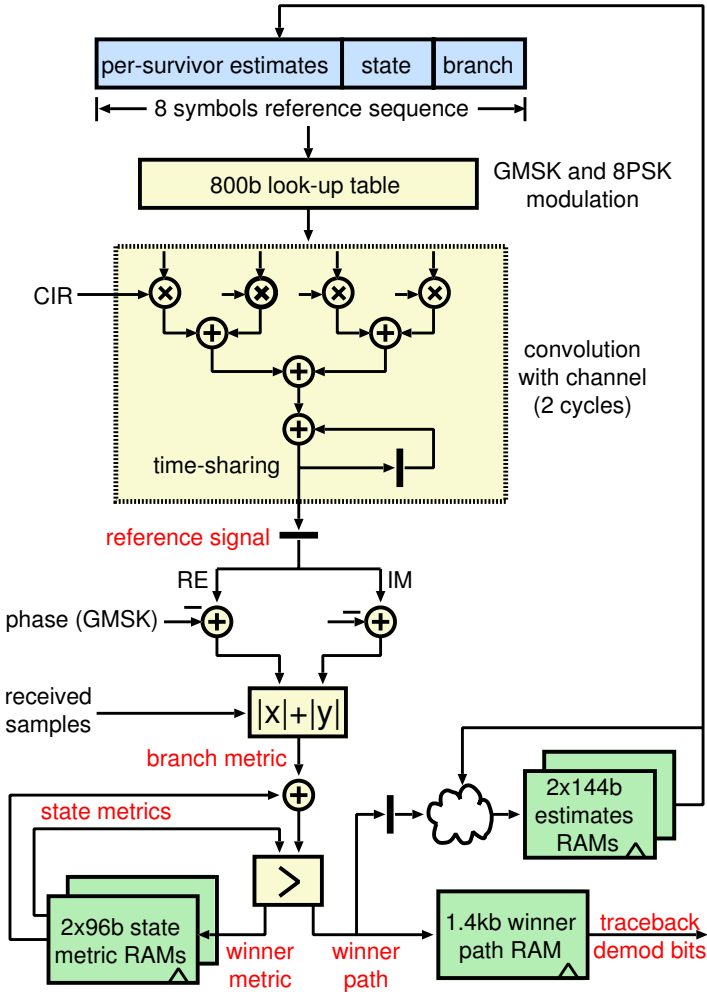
per-survivor estimates
state
branch
8 symbols reference sequence
800b look-up table
GMSK and 8PSK modulation
CIR
convolution with channel (2 cycles)
time-sharing
reference signal
RE
IM
phase (GMSK)
−
−
received samples
$|x|+|y|$
branch metric
state metrics
>
2x96b state metric RAMs
winner metric
winner path
1.4kb winner path RAM
traceback demod bits
2x144b estimates RAMs